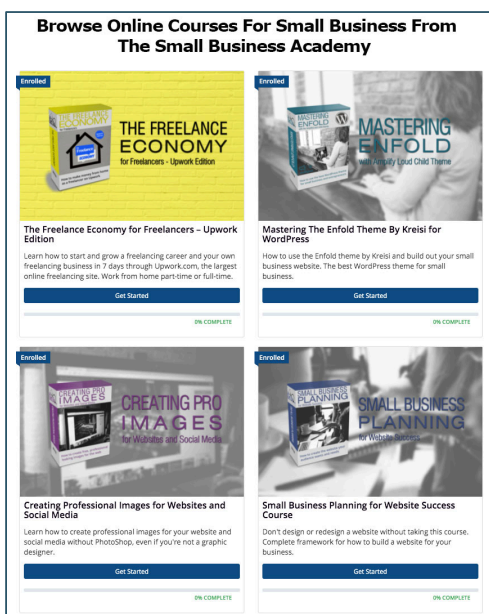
Browse Online Courses For Small Business From The Small Business Academy

Enrolled

THE FREELANCE ECONOMY

THE FREELANCE ECONOMY for Freelancers - Upwork Edition

The Freelance Economy for Freelancers – Upwork Edition

Learn how to start and grow a freelancing career and your own freelancing business in 7 days through Upwork.com, the largest online freelancing site. Work from home part-time or full-time.

Get Started

0% COMPLETE

Enrolled

MASTERING ENFOLD

MASTERING ENFOLD with Amplify Loud Child Theme

Mastering The Enfold Theme By Kreisi for WordPress

How to use the Enfold theme by Kreisi and build out your small business website. The best WordPress theme for small business.

Get Started

0% COMPLETE

Enrolled

CREATING PRO IMAGES

CREATING PRO IMAGES for Websites and Social Media

Creating Professional Images for Websites and Social Media

Learn how to create professional images for your website and social media without PhotoShop, even if you're not a graphic designer.

Get Started

0% COMPLETE

Enrolled

SMALL BUSINESS PLANNING

SMALL BUSINESS PLANNING for Website Success

Small Business Planning for Website Success Course

Don't design or redesign a website without taking this course. Complete framework for how to build a website for your business.

Get Started

0% COMPLETE